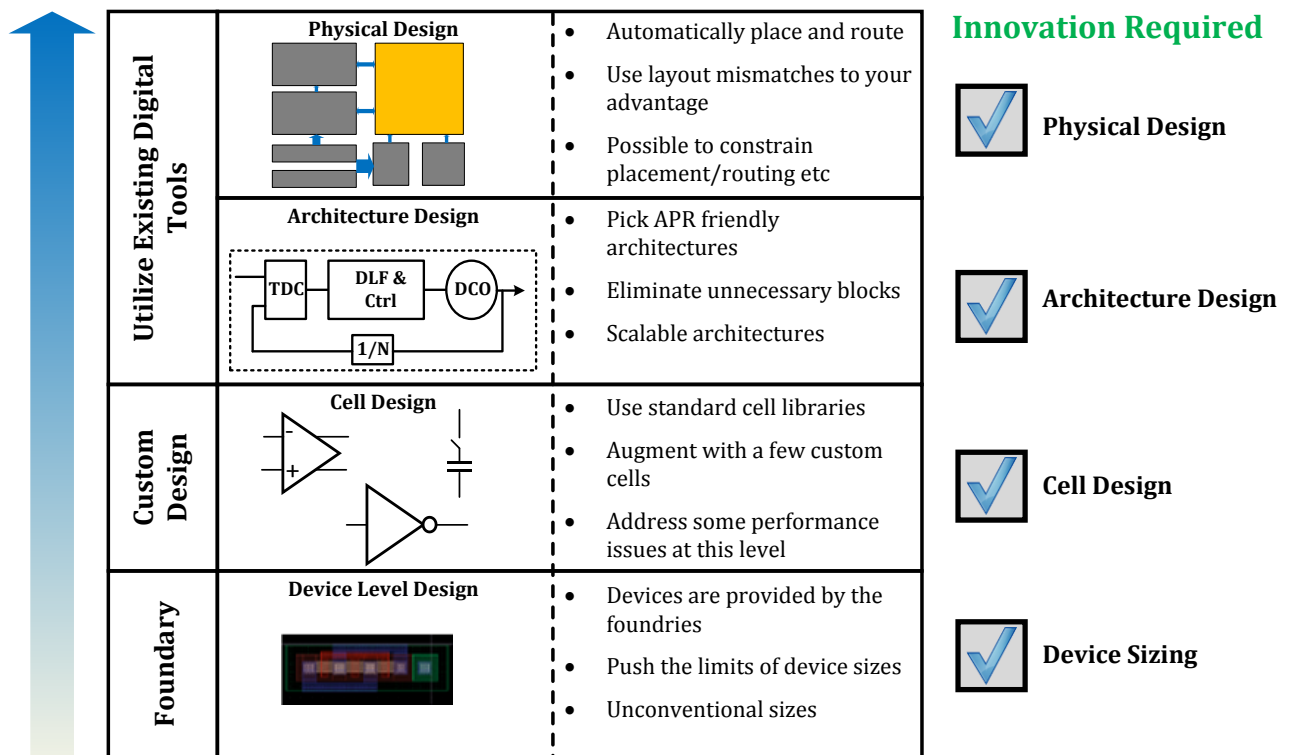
Utilize Existing Digital Tools

Physical Design

- Automatically place and route
- Use layout mismatches to your advantage
- Possible to constrain placement/routing etc

Architecture Design

TDC
DLF & Ctrl
DCO
1/N

- Pick APR friendly architectures
- Eliminate unnecessary blocks
- Scalable architectures

Custom Design

Cell Design

-
+

- Use standard cell libraries
- Augment with a few custom cells
- Address some performance issues at this level

Foundary

Device Level Design

- Devices are provided by the foundries
- Push the limits of device sizes
- Unconventional sizes

Innovation Required

Physical Design

Architecture Design

Cell Design

Device Sizing